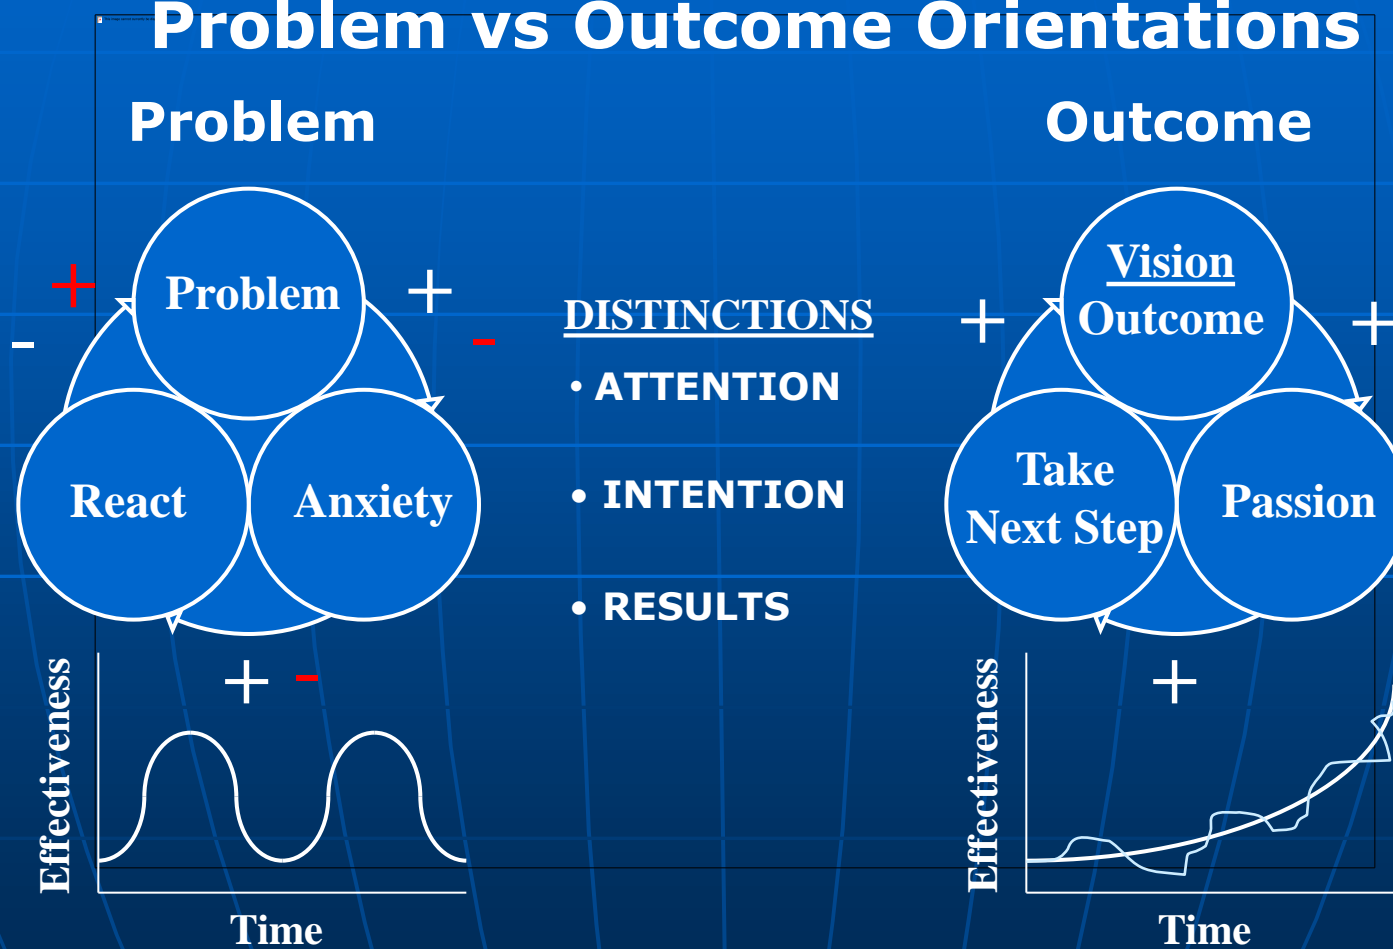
Problem vs Outcome Orientations

Problem

+ + - -

Problem

React Anxiety

+ -

Effectiveness

Time

DISTINCTIONS

• ATTENTION

• INTENTION

• RESULTS

Outcome

+ +

Vision
Outcome

Take Next Step Passion

+

Effectiveness

Time